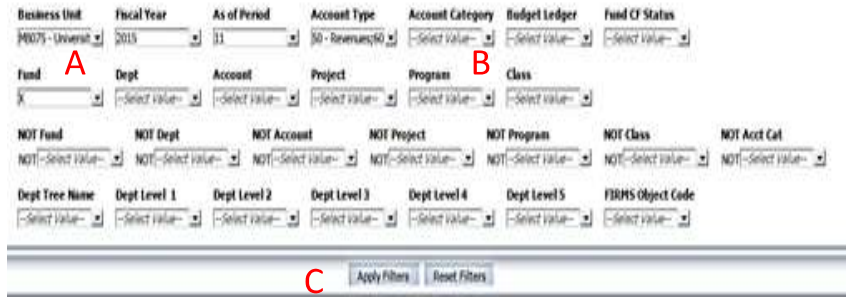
Business Unit
M8075 - Universit

Fiscal Year
2015

As of Period
11

Account Type
50 - Revenues;60

Account Category
--Select Value--

Budget Ledger
--Select Value--

Fund CF Status
--Select Value--

A

B

Fund
X

Dept
--Select Value--

Account
--Select Value--

Project
--Select Value--

Program
--Select Value--

Class
--Select Value--

NOT Fund
NOT --Select Value--

NOT Dept
NOT --Select Value--

NOT Account
NOT --Select Value--

NOT Project
NOT --Select Value--

NOT Program
NOT --Select Value--

NOT Class
NOT --Select Value--

NOT Acct Cat
NOT --Select Value--

Dept Tree Name
--Select Value--

Dept Level 1
--Select Value--

Dept Level 2
--Select Value--

Dept Level 3
--Select Value--

Dept Level 4
--Select Value--

Dept Level 5
--Select Value--

FIRMS Object Code
--Select Value--

Apply Filters
Reset Filters

C